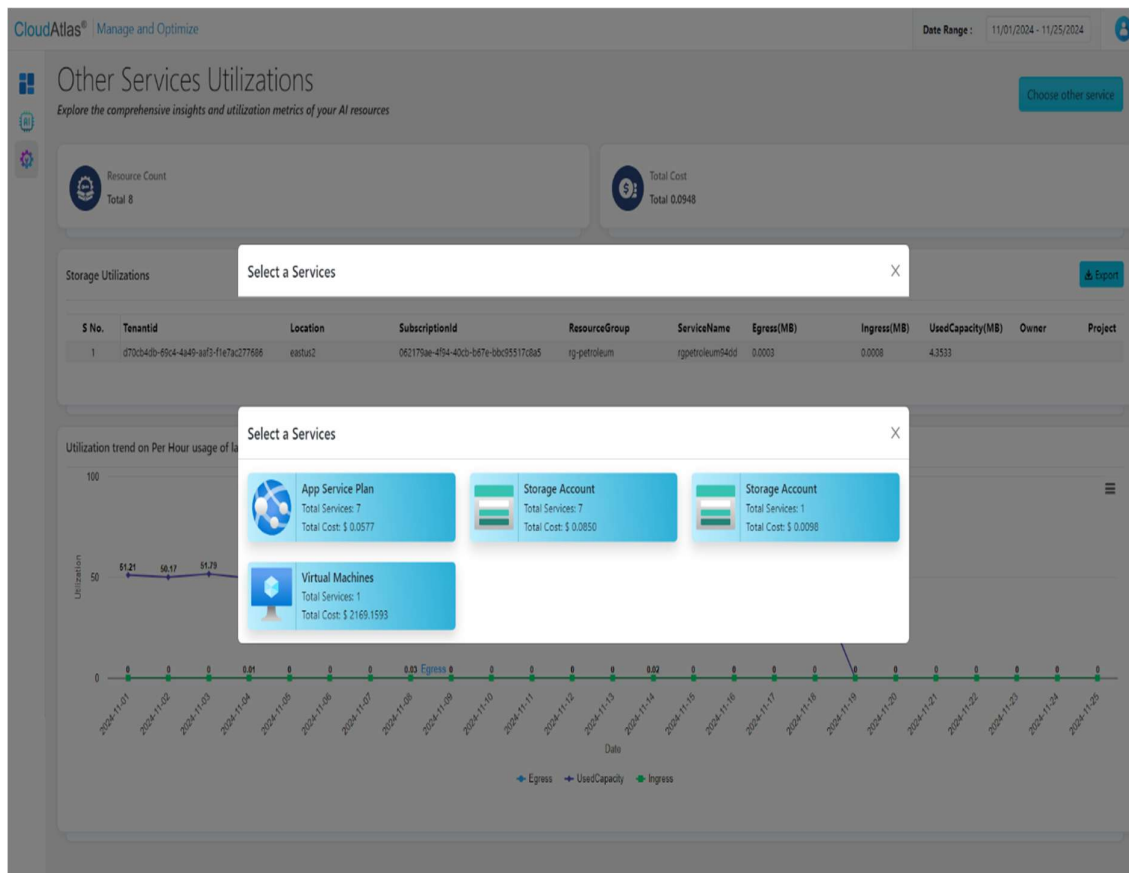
CloudAtlas® Manage and Optimize

Date Range : 11/01/2024 - 11/25/2024

Other Services Utilizations

Explore the comprehensive insights and utilization metrics of your AI resources

Choose other service

Resource Count
Total 8

Total Cost
Total 0.0948

Storage Utilizations

Export

| S No. | Tenantid | Location | SubscriptionId | ResourceGroup | ServiceName | Egress(MB) | Ingress(MB) | UsedCapacity(MB) | Owner | Project |
|---|---|---|---|---|---|---|---|---|---|---|
| 1 | d70cb4db-69c4-4a49-aaf3-f1e7ac277686 | eastus2 | 062179ae-4f94-40cb-b67e-bbc95517c8a5 | rg-petroleum | rgpetroleum94dd | 0.0003 | 0.0008 | 4.3533 | | |

Select a Services

Utilization trend on Per Hour usage of la

Select a Services

App Service Plan
Total Services: 7
Total Cost: $ 0.0577

Storage Account
Total Services: 7
Total Cost: $ 0.0850

Storage Account
Total Services: 1
Total Cost: $ 0.0098

Virtual Machines
Total Services: 1
Total Cost: $ 2169.1593

100
50
0
Utilization
51.21 50.17 51.79
0 0 0 0.01 0 0 0 0.03 Egress 0 0 0 0 0 0.02 0 0 0 0 0 0 0 0 0 0 0 0

2024-11-01 2024-11-02 2024-11-03 2024-11-04 2024-11-05 2024-11-06 2024-11-07 2024-11-08 2024-11-09 2024-11-10 2024-11-11 2024-11-12 2024-11-13 2024-11-14 2024-11-15 2024-11-16 2024-11-17 2024-11-18 2024-11-19 2024-11-20 2024-11-21 2024-11-22 2024-11-23 2024-11-24 2024-11-25

Date

Egress UsedCapacity Ingress